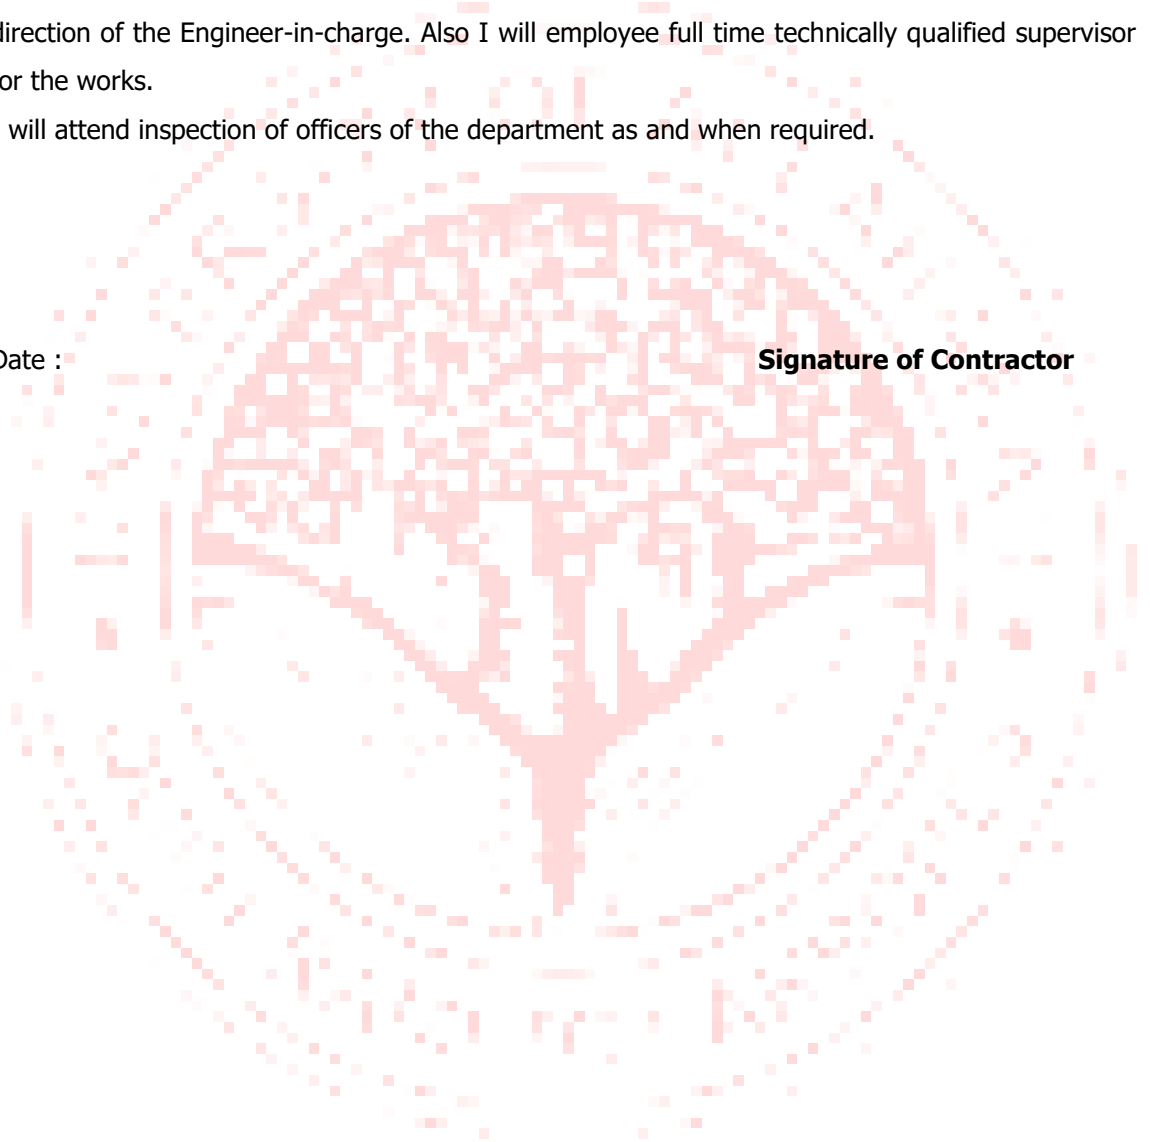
direction of the Engineer-in-charge. Also I will employee full time technically qualified supervisor or the works.

will attend inspection of officers of the department as and when required.

Date :

**Signature of Contractor**